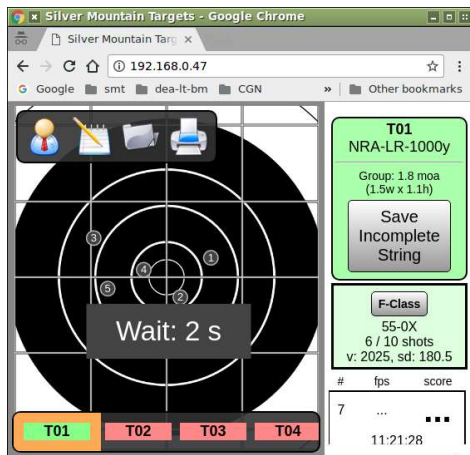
Silver Mountain Targets - Google Chrome

Silver Mountain Targ ×

192.168.0.47

Google smt dea-lt-bm CGN » Other bookmarks

3
4
1
5
2

Wait: 2 s

T01 T02 T03 T04

T01
NRA-LR-1000y

Group: 1.8 moa
(1.5w x 1.1h)

Save Incomplete String

F-Class
55-0X
6 / 10 shots
v: 2025, sd: 180.5

| # | fps | score |
|---|---|---|
| 7 | ... | ▪▪▪ |

11:21:28